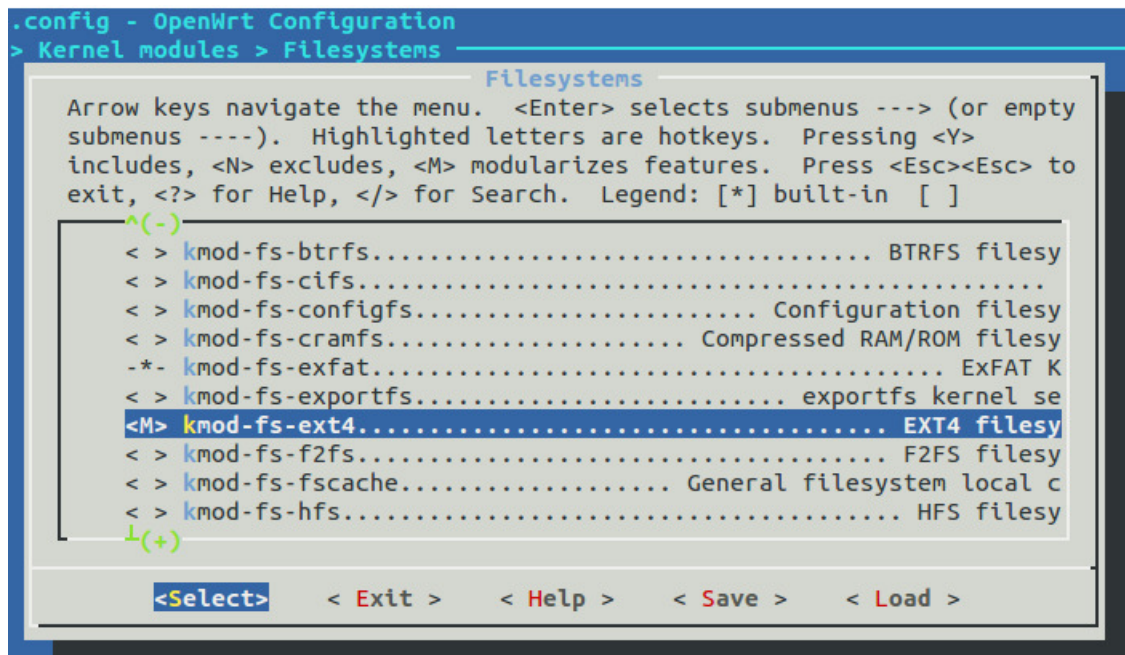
.config - OpenWrt Configuration
> Kernel modules > Filesystems

Filesystems

Arrow keys navigate the menu. <Enter> selects submenus ---> (or empty submenus ----). Highlighted letters are hotkeys. Pressing <Y> includes, <N> excludes, <M> modularizes features. Press <Esc><Esc> to exit, <?> for Help, </> for Search. Legend: [*] built-in [ ]

^(-)
< > kmod-fs-btrfs.................................. BTRFS filesy
< > kmod-fs-cifs.........................................
< > kmod-fs-configfs...................... Configuration filesy
< > kmod-fs-cramfs...................... Compressed RAM/ROM filesy
-*- kmod-fs-exfat.......................................... ExFAT K
< > kmod-fs-exportfs...................... exportfs kernel se
<M> kmod-fs-ext4................................... EXT4 filesy
< > kmod-fs-f2fs..................................... F2FS filesy
< > kmod-fs-fscache................... General filesystem local c
< > kmod-fs-hfs........................................ HFS filesy
┴(+)

<Select> < Exit > < Help > < Save > < Load >